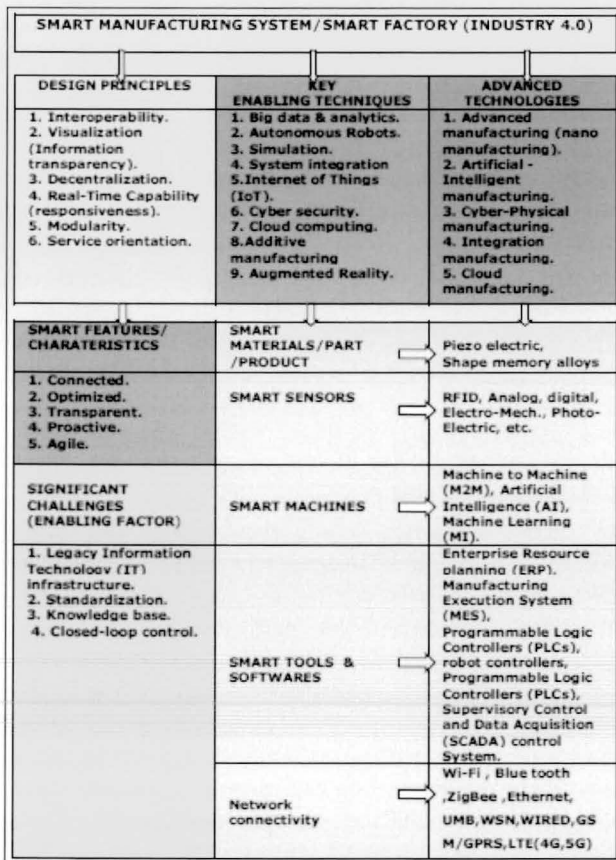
SMART MANUFACTURING SYSTEM/SMART FACTORY (INDUSTRY 4.0)

| DESIGN PRINCIPLES | KEY ENABLING TECHNIQUES | ADVANCED TECHNOLOGIES |
|---|---|---|
| 1. Interoperability. 2. Visualization (Information transparency). 3. Decentralization. 4. Real-Time Capability (responsiveness). 5. Modularity. 6. Service orientation. | 1. Big data & analytics. 2. Autonomous Robots. 3. Simulation. 4. System integration 5.Internet of Things (IoT). 6. Cyber security. 7. Cloud computing. 8.Additive manufacturing 9. Augmented Reality. | 1. Advanced manufacturing (nano manufacturing). 2. Artificial - Intelligent manufacturing. 3. Cyber-Physical manufacturing. 4. Integration manufacturing. 5. Cloud manufacturing. |

| SMART FEATURES/ CHARATERISTICS | SMART MATERIALS/PART /PRODUCT | Piezo electric, Shape memory alloys |
|---|---|---|
| 1. Connected. 2. Optimized. 3. Transparent. 4. Proactive. 5. Agile. | SMART SENSORS | RFID, Analog, digital, Electro-Mech., Photo-Electric, etc. |
| SIGNIFICANT CHALLENGES (ENABLING FACTOR) | SMART MACHINES | Machine to Machine (M2M), Artificial Intelligence (AI), Machine Learning (MI). |
| 1. Legacy Information Technology (IT) infrastructure. 2. Standardization. 3. Knowledge base. 4. Closed-loop control. | SMART TOOLS & SOFTWARES | Enterprise Resource planning (ERP), Manufacturing Execution System (MES), Programmable Logic Controllers (PLCs), robot controllers, Programmable Logic Controllers (PLCs), Supervisory Control and Data Acquisition (SCADA) control System. |
| | Network connectivity | Wi-Fi , Blue tooth ,ZigBee ,Ethernet, UMB,WSN,WIRED,GSM/GPRS,LTE(4G,5G) |